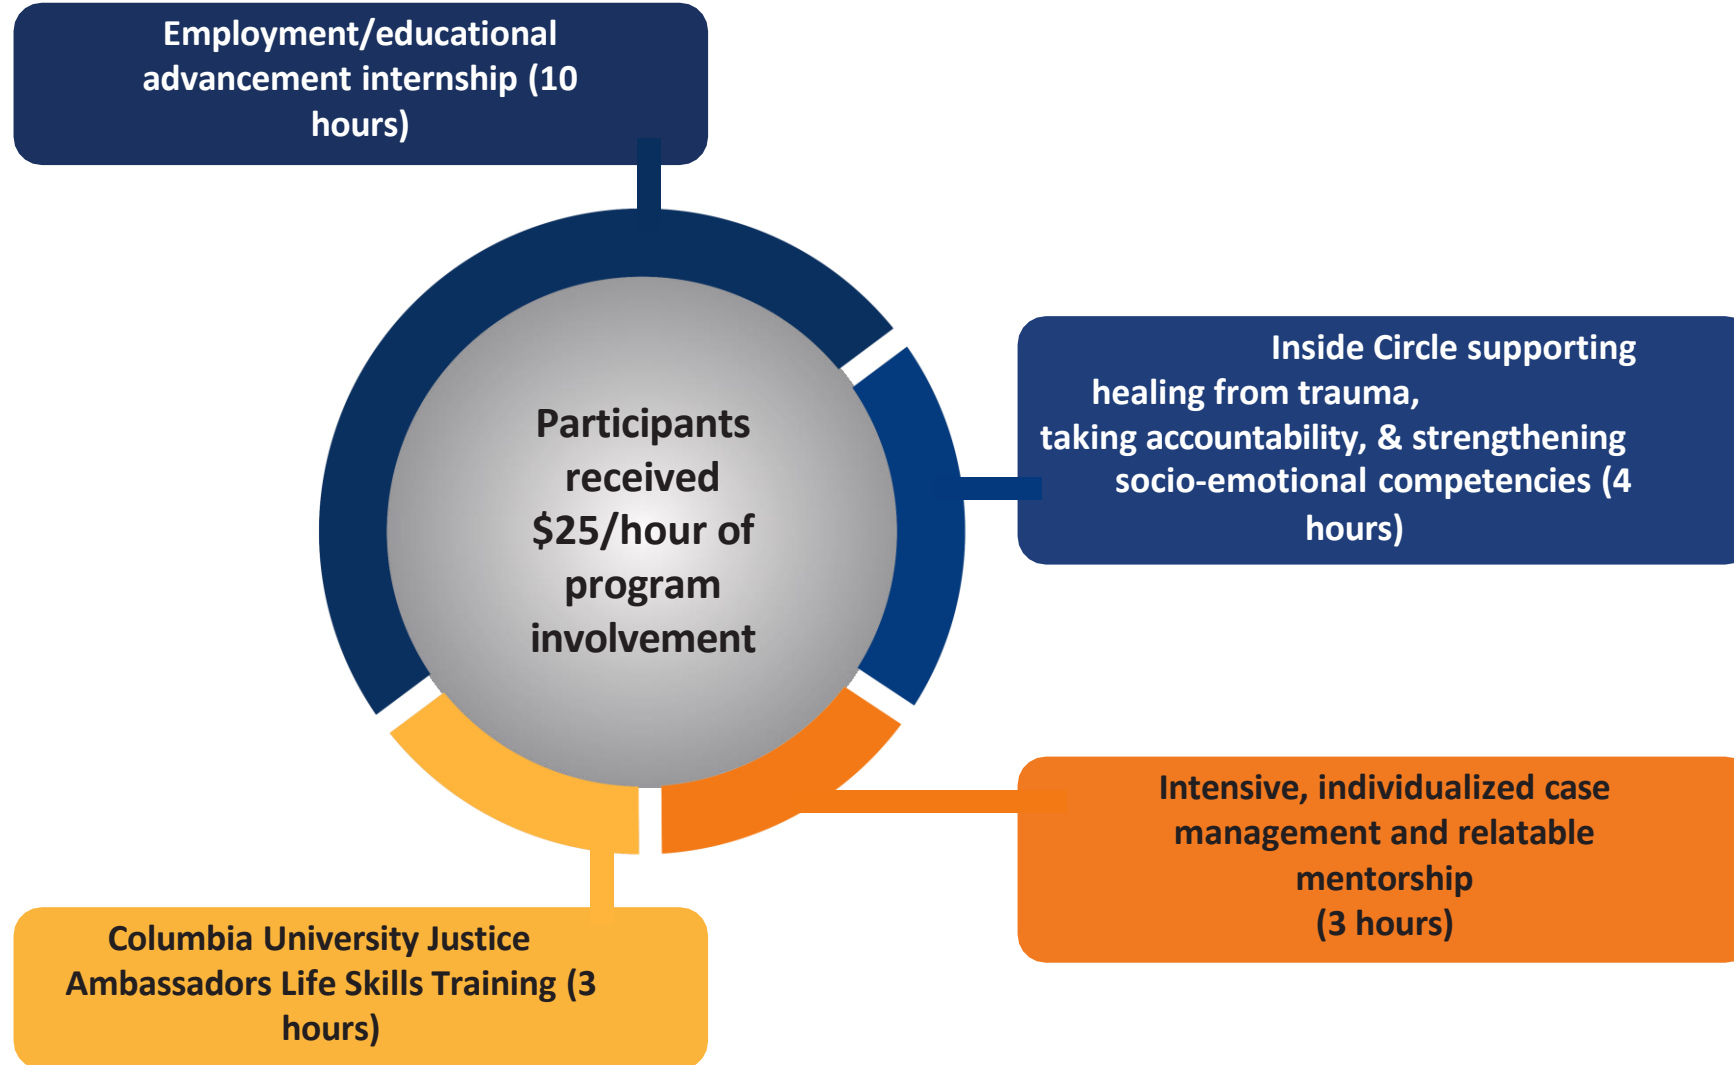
Employment/educational advancement internship (10 hours)

Participants received $25/hour of program involvement

Inside Circle supporting healing from trauma, taking accountability, & strengthening socio-emotional competencies (4 hours)

Intensive, individualized case management and relatable mentorship (3 hours)

Columbia University Justice Ambassadors Life Skills Training (3 hours)